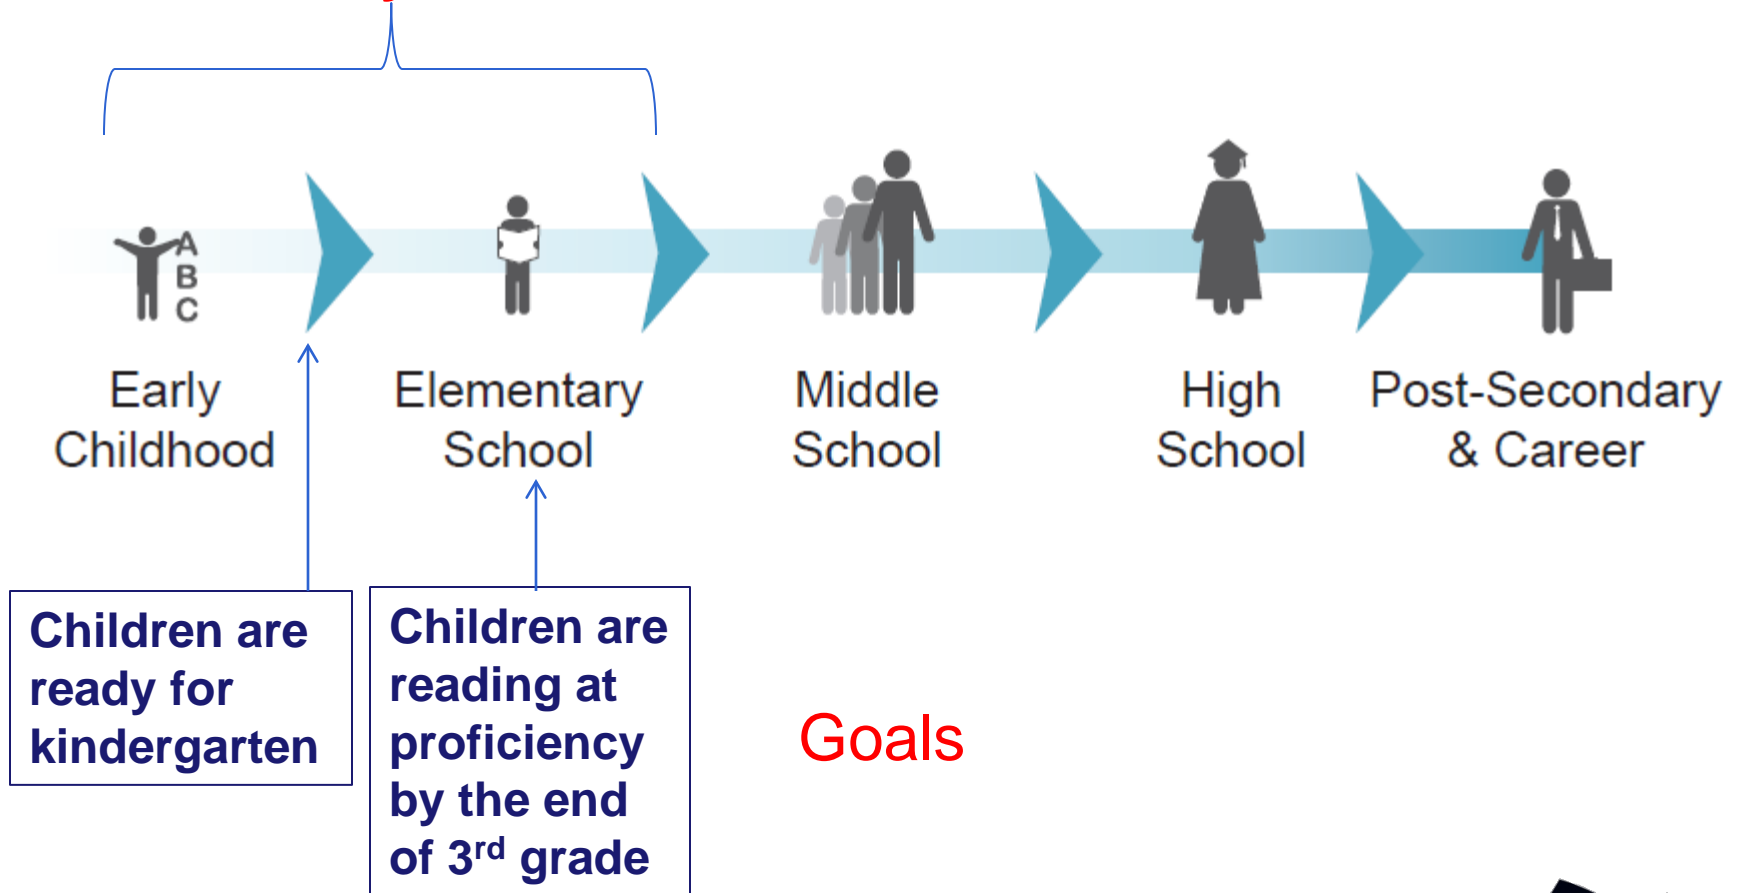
A
B
C

Early Childhood

Elementary School

Middle School

High School

Post-Secondary & Career

Children are ready for kindergarten

Children are reading at proficiency by the end of 3$^{rd}$ grade

Goals